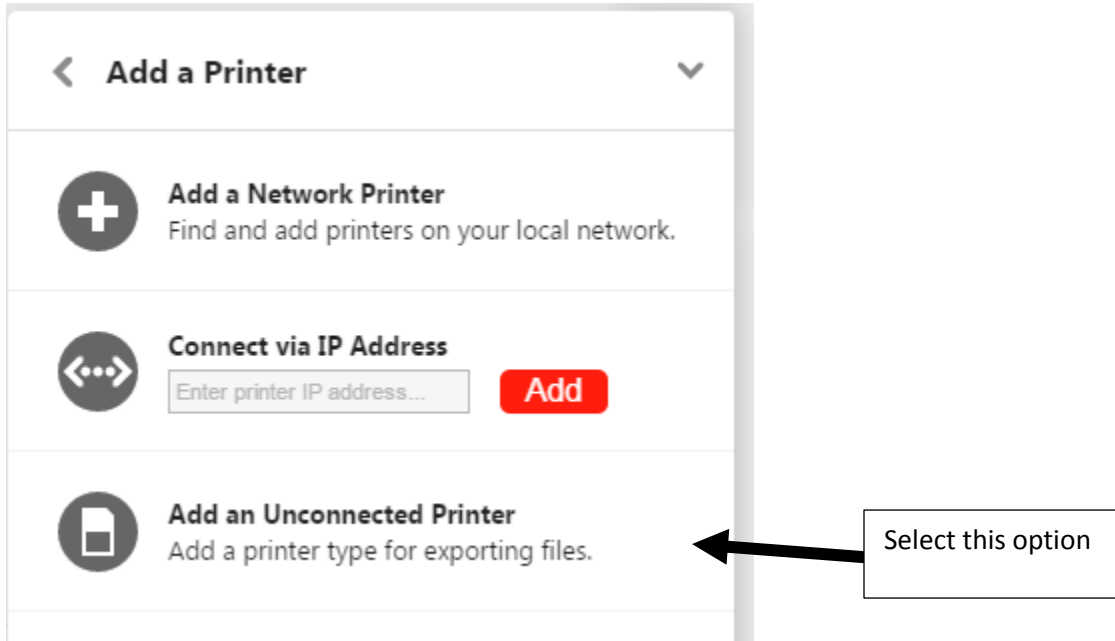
Add a Printer

Add a Network Printer
Find and add printers on your local network.

Connect via IP Address
Enter printer IP address...
Add

Add an Unconnected Printer
Add a printer type for exporting files.

Select this option